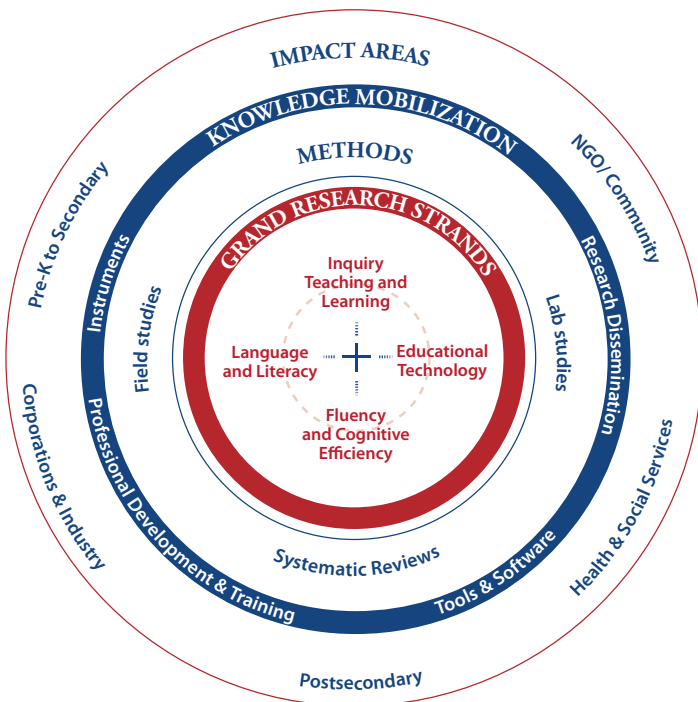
IMPACT AREAS

KNOWLEDGE MOBILIZATION

METHODS

GRAND RESEARCH STRANDS

Inquiry Teaching and Learning

Language and Literacy

Educational Technology

Fluency and Cognitive Efficiency

Field studies

Lab studies

Systematic Reviews

Instruments

Research Dissemination

Professional Development & Training

Tools & Software

Pre-K to Secondary

NGO/ Community

Corporations & Industry

Health & Social Services

Postsecondary